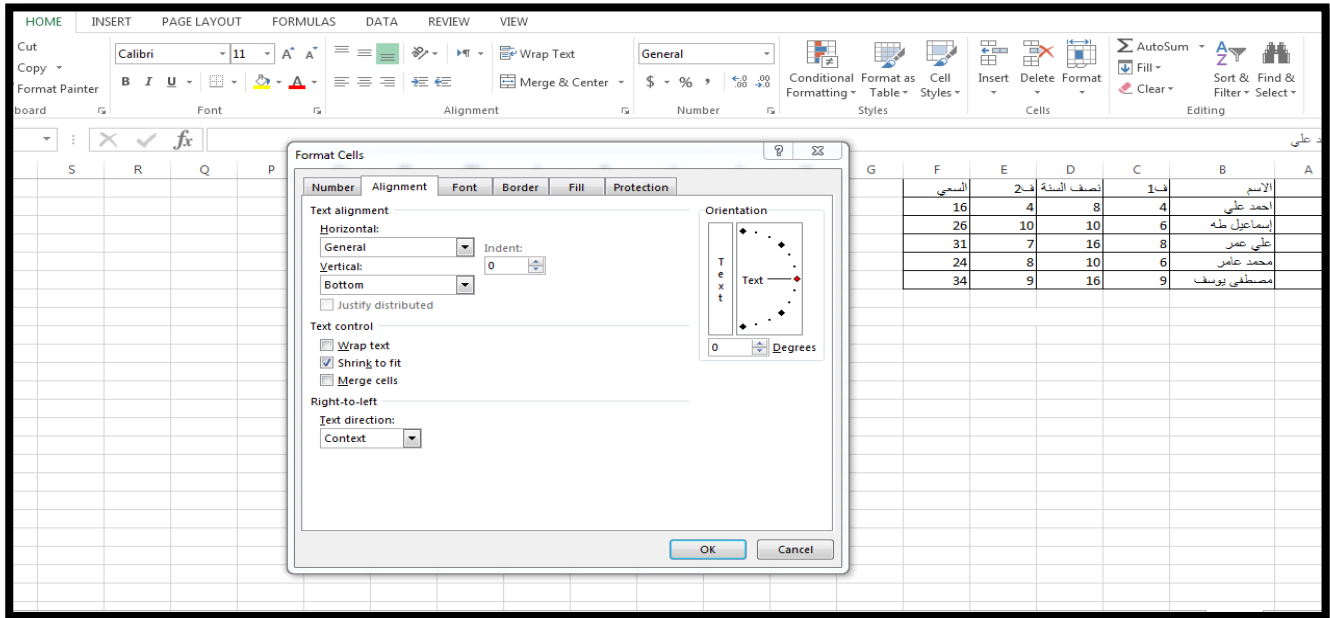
HOME INSERT PAGE LAYOUT FORMULAS DATA REVIEW VIEW

Cut
Copy
Format Painter
board

Calibri 11
B I U
Font

Wrap Text
Merge & Center
Alignment

General
$ % ,
Number

Conditional Formatting
Format as Table
Cell Styles
Styles

Insert Delete Format
Cells

AutoSum
Fill
Clear
Sort & Filter
Find & Select
Editing

fx

د علي

S R Q P G F E D C B A

Format Cells

Number Alignment Font Border Fill Protection

Text alignment
Horizontal:
General
Indent:
0
Vertical:
Bottom
Justify distributed

Text control
Wrap text
Shrink to fit
Merge cells

Right-to-left
Text direction:
Context

Orientation
T e x t
Text
0 Degrees

OK Cancel

| F | E | D | C | B |
|---|---|---|---|---|
| السعي | ف2 | نصف السنة | ف1 | الاسم |
| 16 | 4 | 8 | 4 | احمد علي |
| 26 | 10 | 10 | 6 | إسماعيل طه |
| 31 | 7 | 16 | 8 | علي عمر |
| 24 | 8 | 10 | 6 | محمد عامر |
| 34 | 9 | 16 | 9 | مصطفى يوسف |